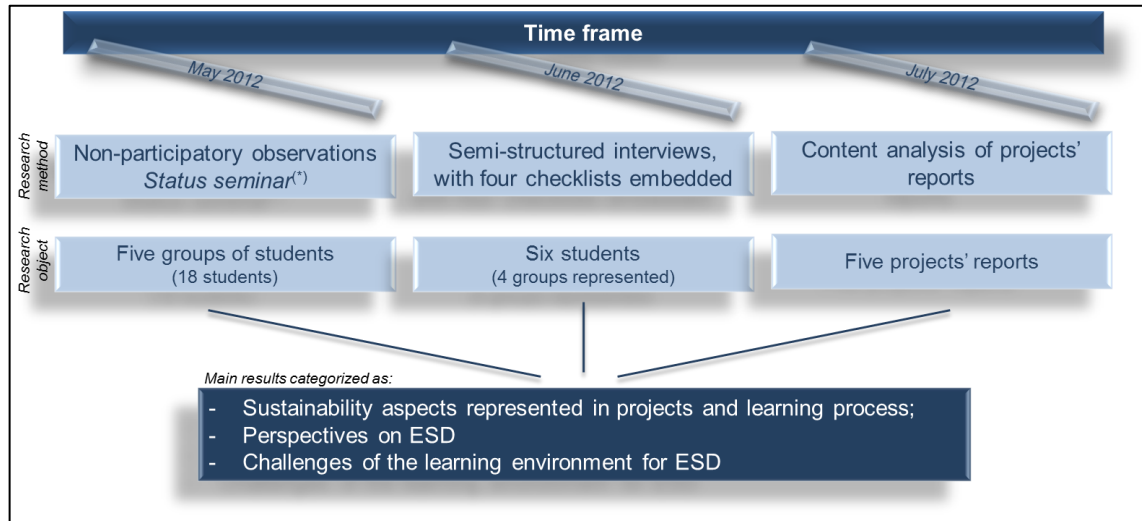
Time frame

May 2012

June 2012

July 2012

Research method

Non-participatory observations *Status seminar*$^{(*)}$

Semi-structured interviews, with four checklists embedded

Content analysis of projects' reports

Research object

Five groups of students (18 students)

Six students (4 groups represented)

Five projects' reports

Main results categorized as:

- Sustainability aspects represented in projects and learning process;
- Perspectives on ESD
- Challenges of the learning environment for ESD